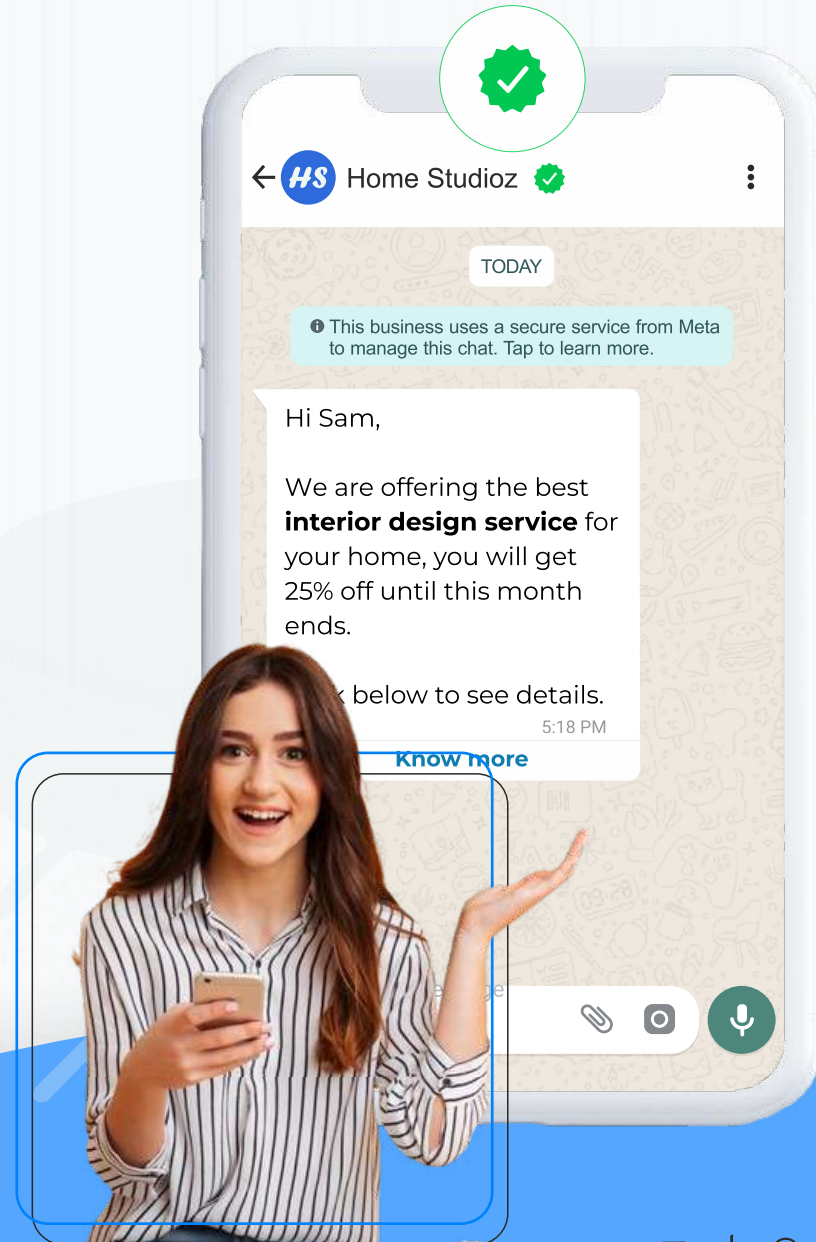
HS Home Studioz

TODAY

This business uses a secure service from Meta to manage this chat. Tap to learn more.

Hi Sam,

We are offering the best **interior design service** for your home, you will get 25% off until this month ends.

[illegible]k below to see details.

5:18 PM

Know more